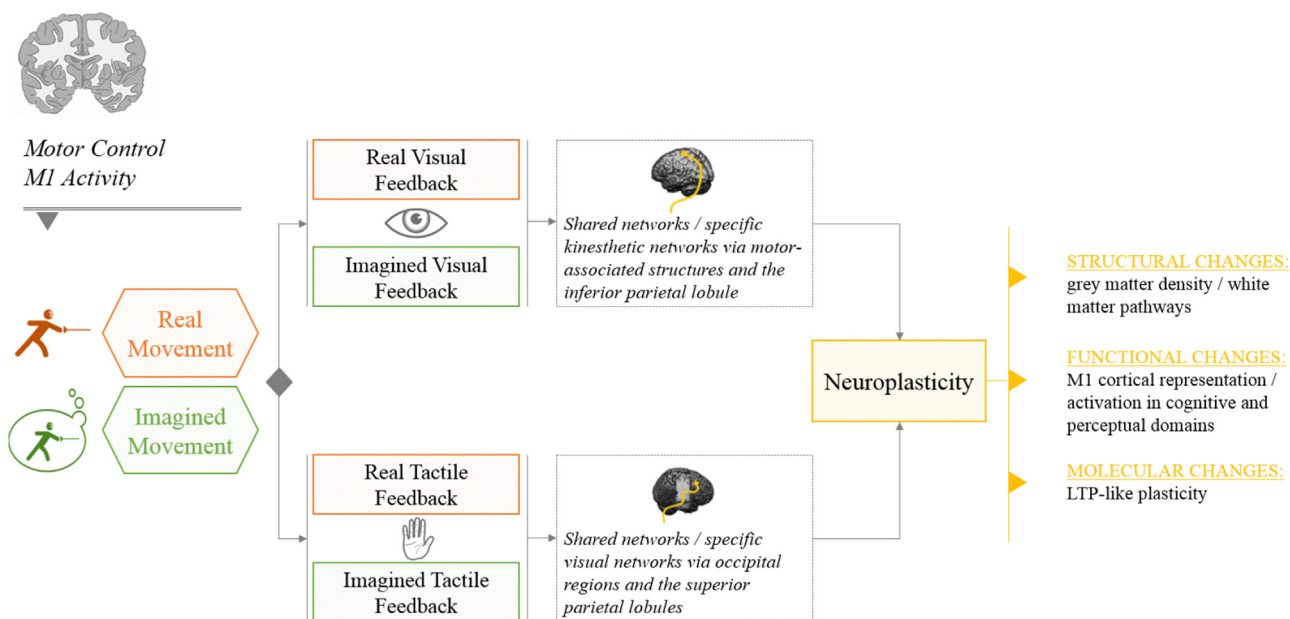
Motor Control
M1 Activity

Real Movement

Imagined Movement

Real Visual Feedback

Imagined Visual Feedback

Shared networks / specific kinesthetic networks via motor-associated structures and the inferior parietal lobule

Real Tactile Feedback

Imagined Tactile Feedback

Shared networks / specific visual networks via occipital regions and the superior parietal lobules

Neuroplasticity

STRUCTURAL CHANGES:
grey matter density / white matter pathways

FUNCTIONAL CHANGES:
M1 cortical representation / activation in cognitive and perceptual domains

MOLECULAR CHANGES:
LTP-like plasticity